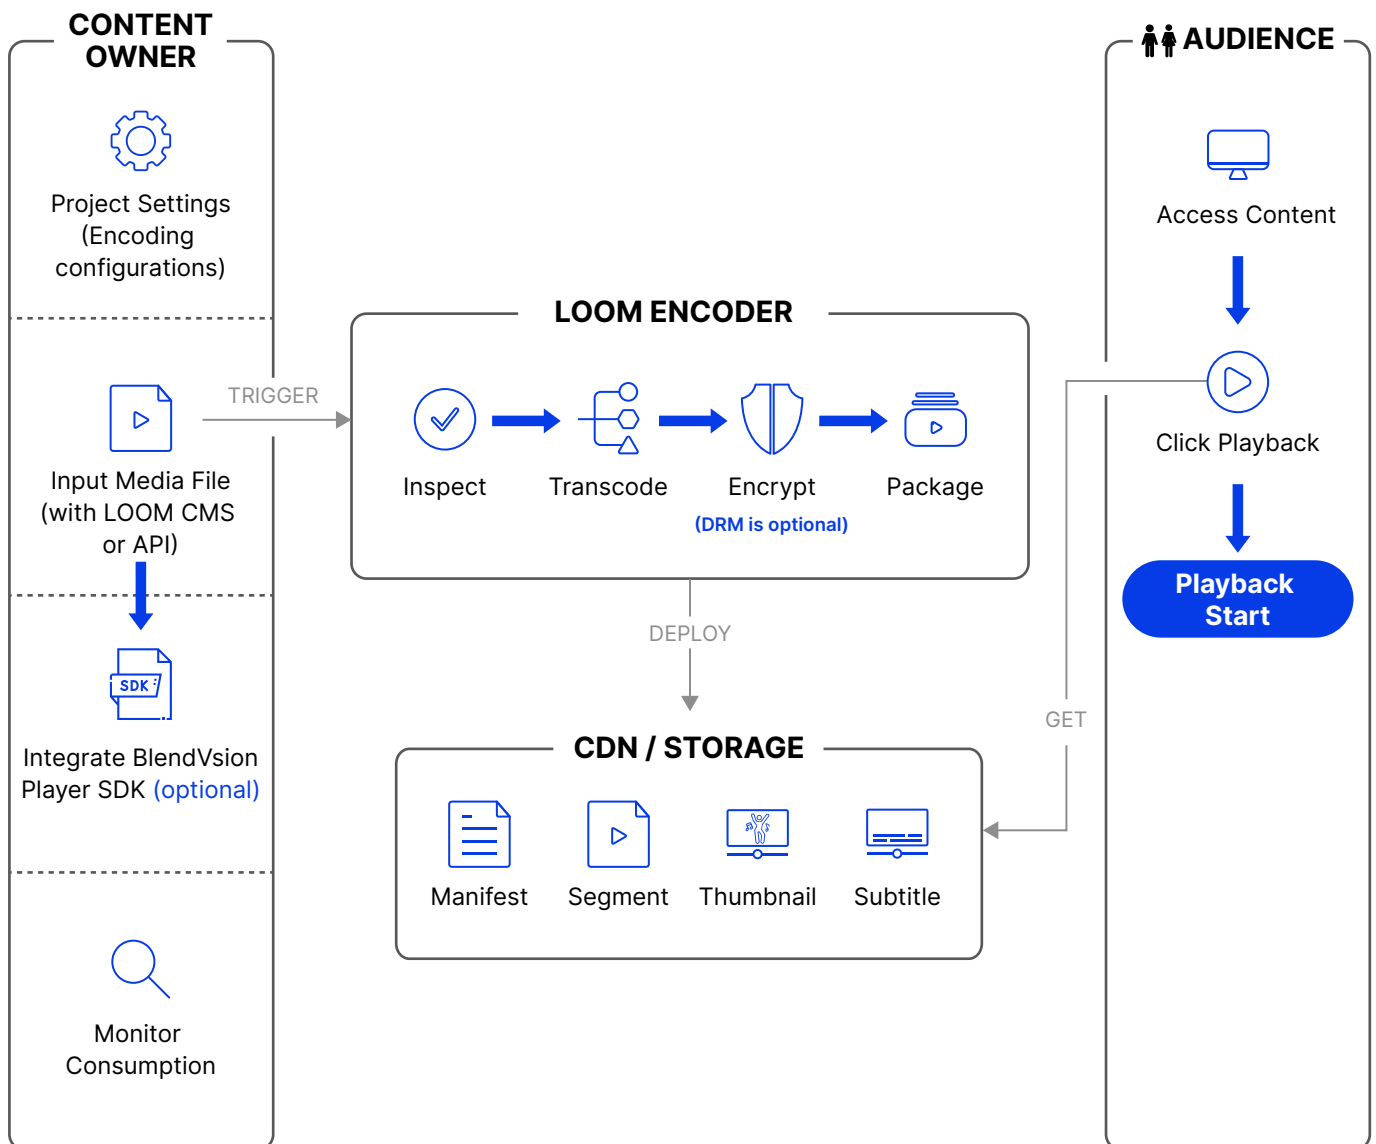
CONTENT OWNER

Project Settings (Encoding configurations)

Input Media File (with LOOM CMS or API)

SDK

Integrate BlendVsion Player SDK (optional)

Monitor Consumption

TRIGGER

LOOM ENCODER

Inspect

Transcode

Encrypt

(DRM is optional)

Package

DEPLOY

CDN / STORAGE

Manifest

Segment

Thumbnail

Subtitle

GET

AUDIENCE

Access Content

Click Playback

Playback Start